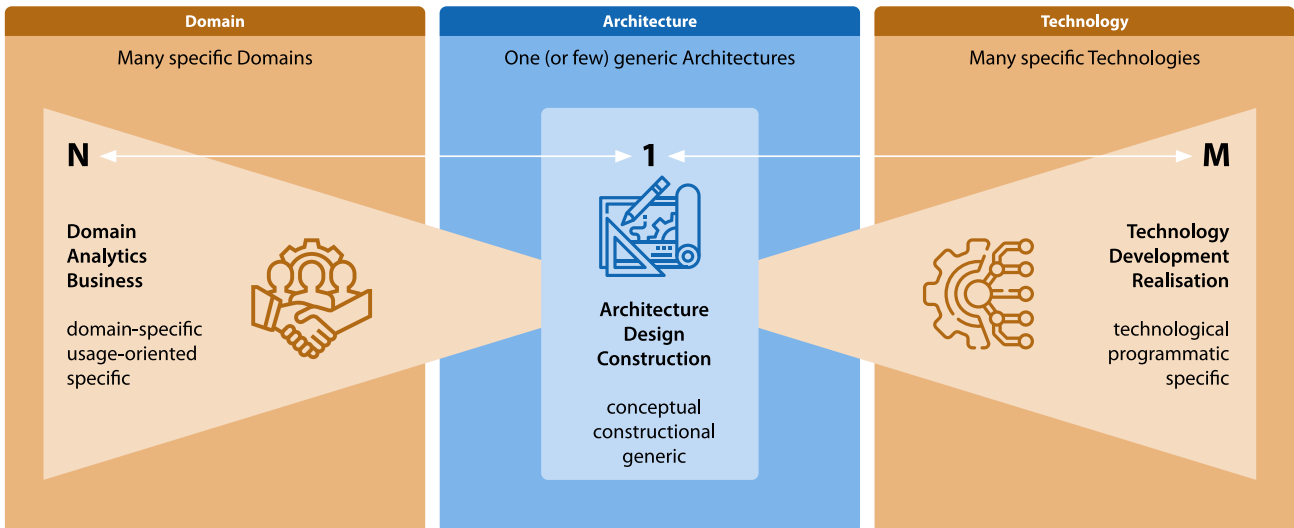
Domain

Many specific Domains

N

Domain
Analytics
Business

domain-specific
usage-oriented
specific

Architecture

One (or few) generic Architectures

1

Architecture
Design
Construction

conceptual
constructional
generic

Technology

Many specific Technologies

M

Technology
Development
Realisation

technological
programmatic
specific